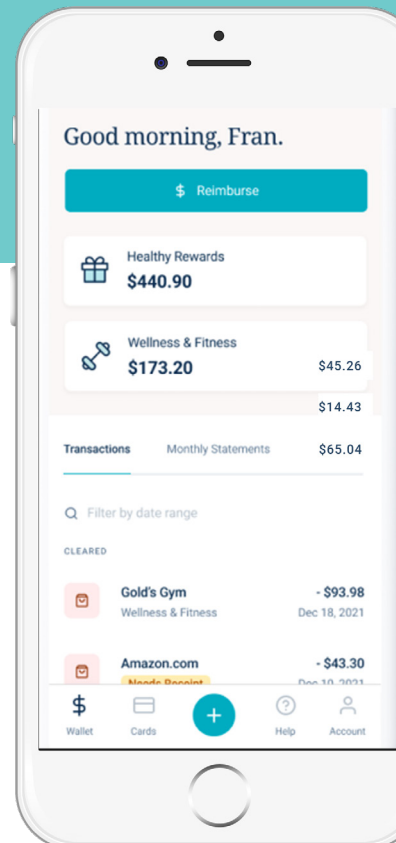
Good morning, Fran.

$ Reimburse

Healthy Rewards
$440.90

Wellness & Fitness
$173.20

$45.26

$14.43

Transactions Monthly Statements $65.04

Filter by date range

CLEARED

Gold's Gym
Wellness & Fitness
- $93.98
Dec 18, 2021

Amazon.com
Needs Receipt
- $43.30
Dec 10, 2021

Wallet Cards Help Account